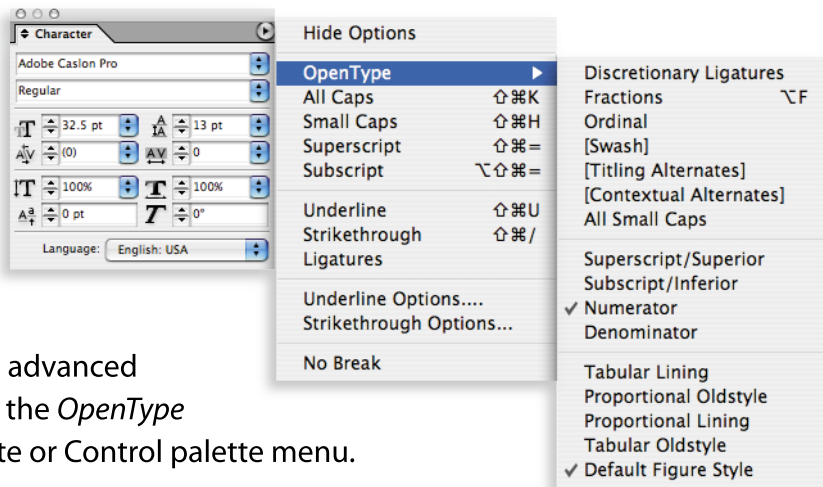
Character

Adobe Caslon Pro

Regular

32.5 pt

13 pt

(0)

0

100%

100%

0 pt

0°

Language: English: USA

Hide Options

OpenType

All Caps ⇧⌘K

Small Caps ⇧⌘H

Superscript ⇧⌘=

Subscript ⌥⇧⌘=

Underline ⇧⌘U

Strikethrough ⇧⌘/

Ligatures

Underline Options....

Strikethrough Options...

No Break

Discretionary Ligatures

Fractions ⌥F

Ordinal

[Swash]

[Titling Alternates]

[Contextual Alternates]

All Small Caps

Superscript/Superior

Subscript/Inferior

✓ Numerator

Denominator

Tabular Lining

Proportional Oldstyle

Proportional Lining

Tabular Oldstyle

✓ Default Figure Style

advanced

the *OpenType*

te or Control palette menu.